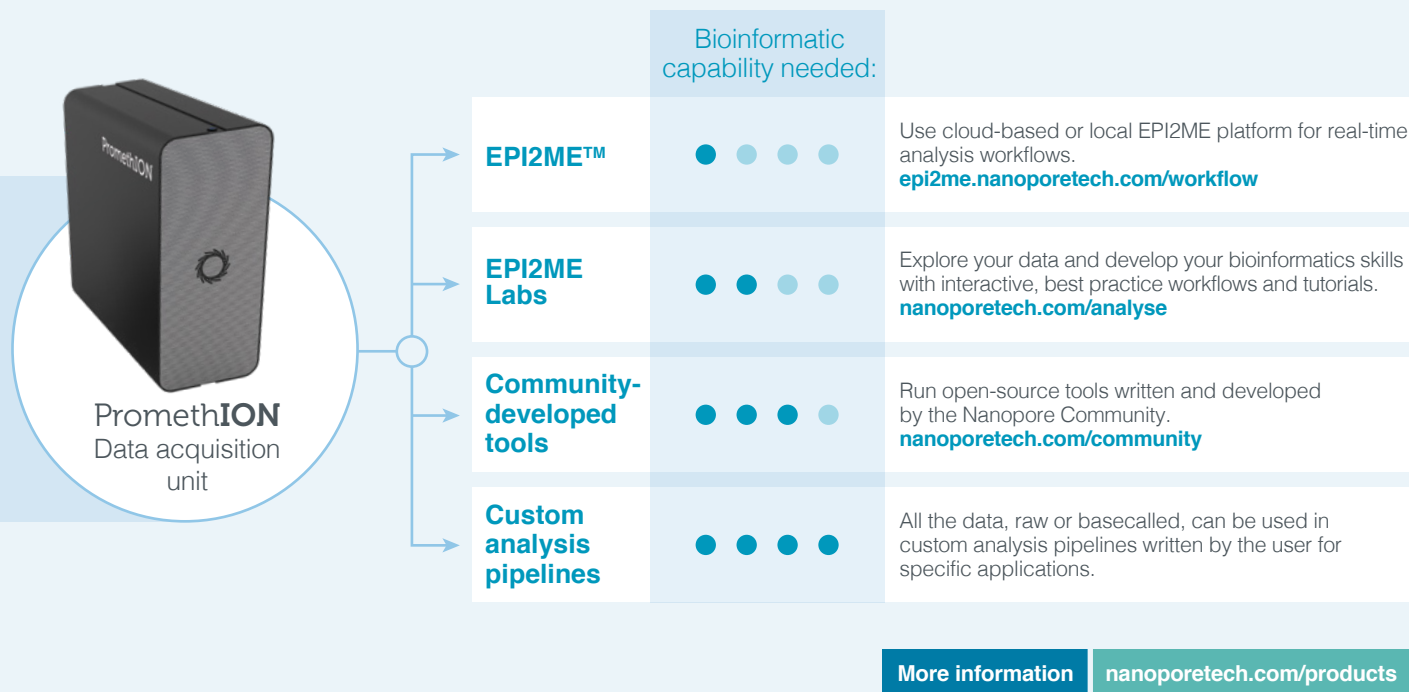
PromethION

PromethION
Data acquisition unit

Bioinformatic capability needed:

| | | |
|---|---|---|
| EPI2ME™ | ● ● ● ● | Use cloud-based or local EPI2ME platform for real-time analysis workflows. epi2me.nanoporetech.com/workflow |
| EPI2ME Labs | ● ● ● ● | Explore your data and develop your bioinformatics skills with interactive, best practice workflows and tutorials. nanoporetech.com/analyse |
| Community-developed tools | ● ● ● ● | Run open-source tools written and developed by the Nanopore Community. nanoporetech.com/community |
| Custom analysis pipelines | ● ● ● ● | All the data, raw or basecalled, can be used in custom analysis pipelines written by the user for specific applications. |

More information nanoporetech.com/products